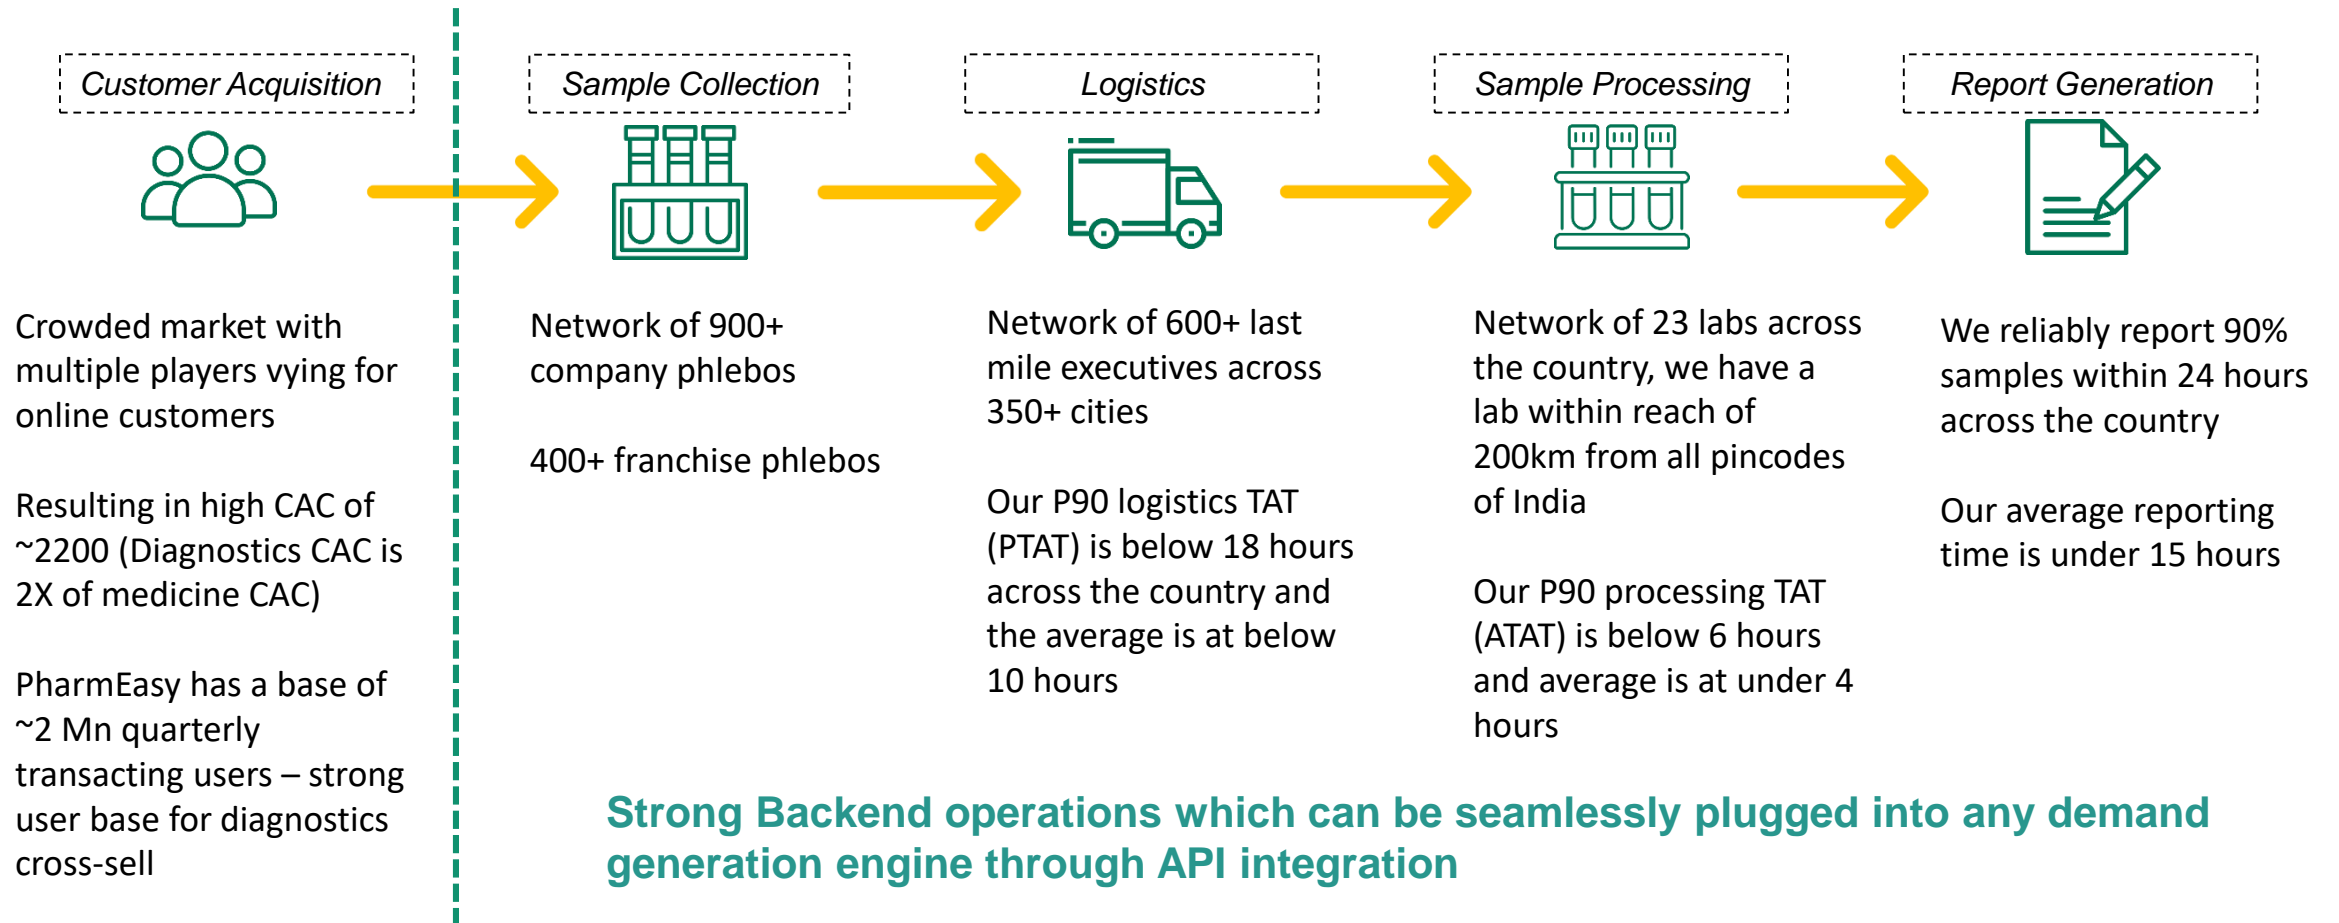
Customer Acquisition

Crowded market with multiple players vying for online customers

Resulting in high CAC of ~2200 (Diagnostics CAC is 2X of medicine CAC)

PharmEasy has a base of ~2 Mn quarterly transacting users – strong user base for diagnostics cross-sell

Sample Collection

Network of 900+ company phlebos

400+ franchise phlebos

Logistics

Network of 600+ last mile executives across 350+ cities

Our P90 logistics TAT (PTAT) is below 18 hours across the country and the average is at below 10 hours

Sample Processing

Network of 23 labs across the country, we have a lab within reach of 200km from all pincodes of India

Our P90 processing TAT (ATAT) is below 6 hours and average is at under 4 hours

Report Generation

We reliably report 90% samples within 24 hours across the country

Our average reporting time is under 15 hours

Strong Backend operations which can be seamlessly plugged into any demand generation engine through API integration